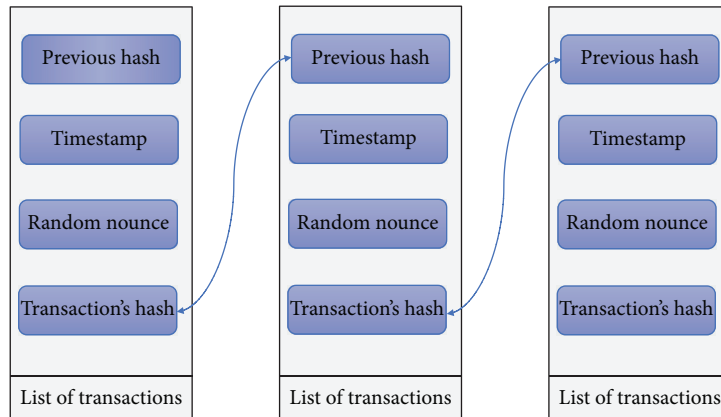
Previous hash

Timestamp

Random nounce

Transaction's hash

List of transactions

Previous hash

Timestamp

Random nounce

Transaction's hash

List of transactions

Previous hash

Timestamp

Random nounce

Transaction's hash

List of transactions